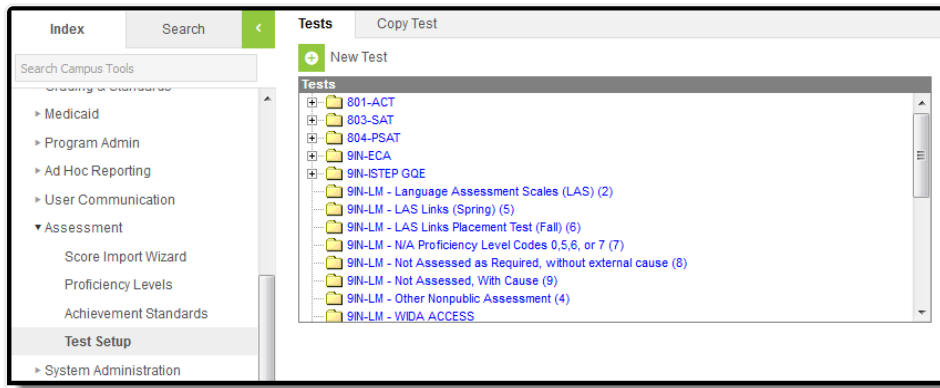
Index
Search
<
Search Campus Tools
Grading & Standards
▸ Medicaid
▸ Program Admin
▸ Ad Hoc Reporting
▸ User Communication
▾ Assessment
Score Import Wizard
Proficiency Levels
Achievement Standards
Test Setup
▸ System Administration

Tests
Copy Test
New Test
Tests
801-ACT
803-SAT
804-PSAT
9IN-ECA
9IN-ISTEP GQE
9IN-LM - Language Assessment Scales (LAS) (2)
9IN-LM - LAS Links (Spring) (5)
9IN-LM - LAS Links Placement Test (Fall) (6)
9IN-LM - N/A Proficiency Level Codes 0,5,6, or 7 (7)
9IN-LM - Not Assessed as Required, without external cause (8)
9IN-LM - Not Assessed, With Cause (9)
9IN-LM - Other Nonpublic Assessment (4)
9IN-LM - WIDA ACCESS